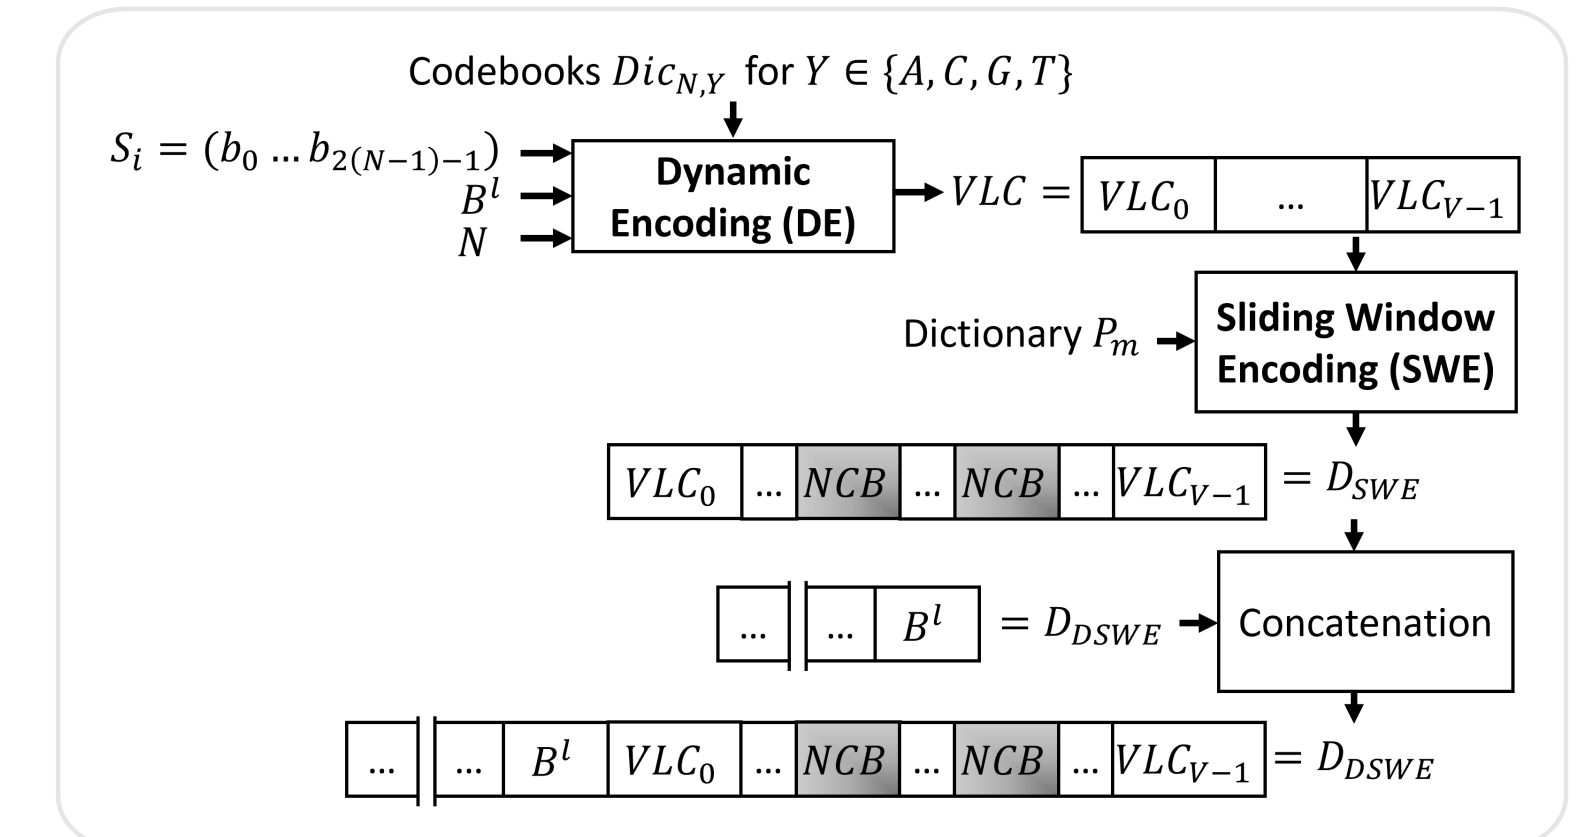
Codebooks $Dic_{N,Y}$ for $Y \in \{A, C, G, T\}$

$S_i = (b_0 \dots b_{2(N-1)-1})$
$B^l$
$N$

**Dynamic Encoding (DE)**

$VLC =$ | $VLC_0$ | … | $VLC_{V-1}$ |

Dictionary $P_m$

**Sliding Window Encoding (SWE)**

| $VLC_0$ | … | $NCB$ | … | $NCB$ | … | $VLC_{V-1}$ |

$= D_{SWE}$

| … | … | $B^l$ |

$= D_{DSWE}$

Concatenation

| … | … | $B^l$ | $VLC_0$ | … | $NCB$ | … | $NCB$ | … | $VLC_{V-1}$ |

$= D_{DSWE}$